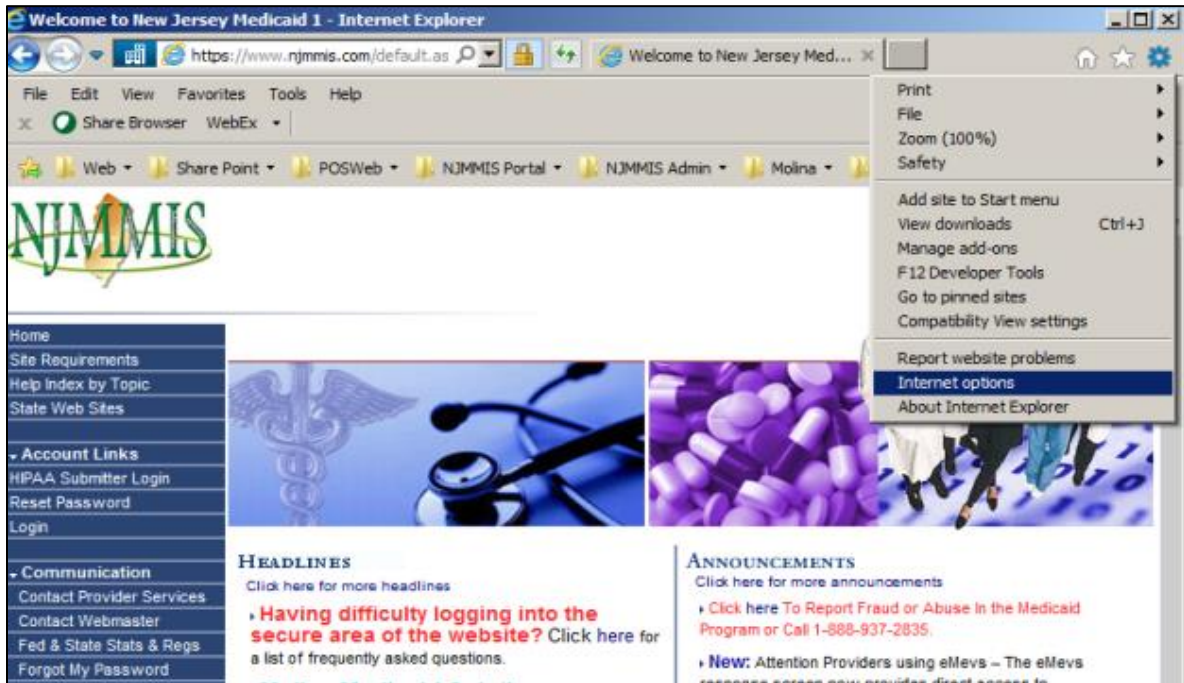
Welcome to New Jersey Medicaid 1 - Internet Explorer

https://www.njmmis.com/default.as

Welcome to New Jersey Med...

File Edit View Favorites Tools Help

Share Browser WebEx

Web Share Point POSWeb NJMMIS Portal NJMMIS Admin Molina

Print
File
Zoom (100%)
Safety
Add site to Start menu
View downloads Ctrl+J
Manage add-ons
F12 Developer Tools
Go to pinned sites
Compatibility View settings
Report website problems
Internet options
About Internet Explorer

NJMMIS

Home
Site Requirements
Help Index by Topic
State Web Sites

Account Links
HIPAA Submitter Login
Reset Password
Login

Communication
Contact Provider Services
Contact Webmaster
Fed & State Stats & Regs
Forgot My Password

HEADLINES
Click here for more headlines

Having difficulty logging into the secure area of the website? Click here for a list of frequently asked questions.

ANNOUNCEMENTS
Click here for more announcements

Click here To Report Fraud or Abuse In the Medicaid Program or Call 1-888-937-2835.

New: Attention Providers using eMevs – The eMevs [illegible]